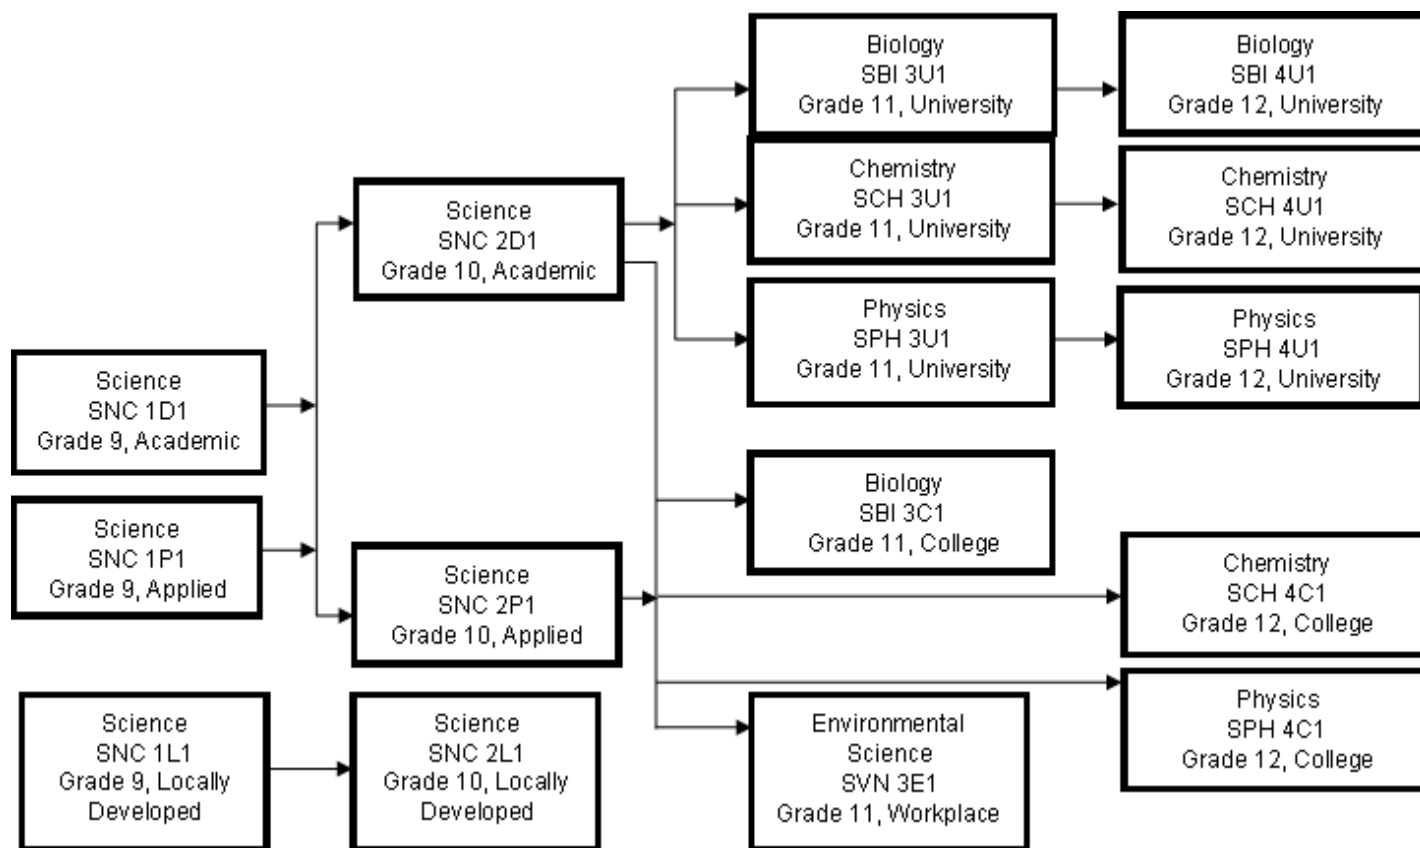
Science
SNC 1D1
Grade 9, Academic

Science
SNC 1P1
Grade 9, Applied

Science
SNC 1L1
Grade 9, Locally Developed

Science
SNC 2D1
Grade 10, Academic

Science
SNC 2P1
Grade 10, Applied

Science
SNC 2L1
Grade 10, Locally Developed

Biology
SBI 3U1
Grade 11, University

Chemistry
SCH 3U1
Grade 11, University

Physics
SPH 3U1
Grade 11, University

Biology
SBI 3C1
Grade 11, College

Environmental Science
SVN 3E1
Grade 11, Workplace

Biology
SBI 4U1
Grade 12, University

Chemistry
SCH 4U1
Grade 12, University

Physics
SPH 4U1
Grade 12, University

Chemistry
SCH 4C1
Grade 12, College

Physics
SPH 4C1
Grade 12, College